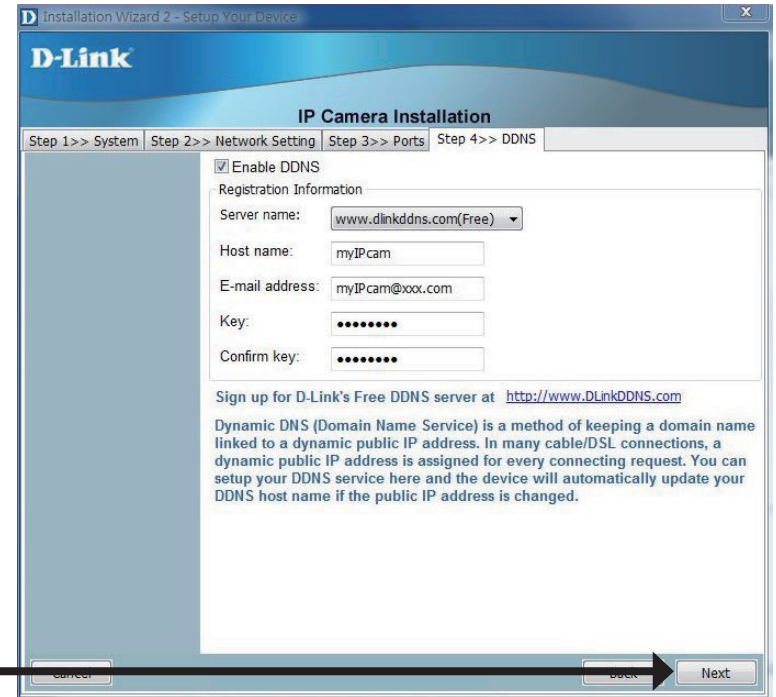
Installation Wizard 2 - Setup Your Device

D-Link

IP Camera Installation

Step 1>> System | Step 2>> Network Setting | Step 3>> Ports | Step 4>> DDNS

Enable DDNS

Registration Information

Server name: www.dlinkddns.com(Free)

Host name: myIPcam

E-mail address: myIPcam@xxx.com

Key: ••••••••

Confirm key: ••••••••

Sign up for D-Link's Free DDNS server at http://www.DLinkDDNS.com

Dynamic DNS (Domain Name Service) is a method of keeping a domain name linked to a dynamic public IP address. In many cable/DSL connections, a dynamic public IP address is assigned for every connecting request. You can setup your DDNS service here and the device will automatically update your DDNS host name if the public IP address is changed.

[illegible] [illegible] Next